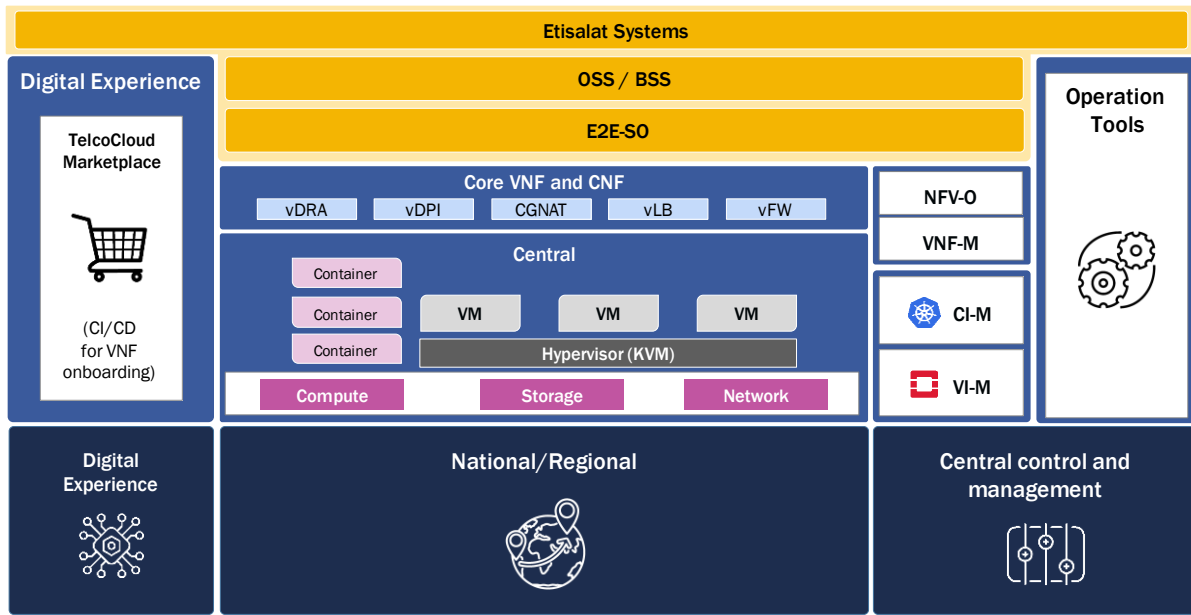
Etisalat Systems

Digital Experience

TelcoCloud Marketplace

(CI/CD for VNF onboarding)

OSS / BSS

E2E-SO

Core VNF and CNF

vDRA
vDPI
CGNAT
vLB
vFW

Central

Container
Container
Container

VM
VM
VM

Hypervisor (KVM)

Compute
Storage
Network

NFV-O

VNF-M

CI-M

VI-M

Operation Tools

Digital Experience

National/Regional

Central control and management